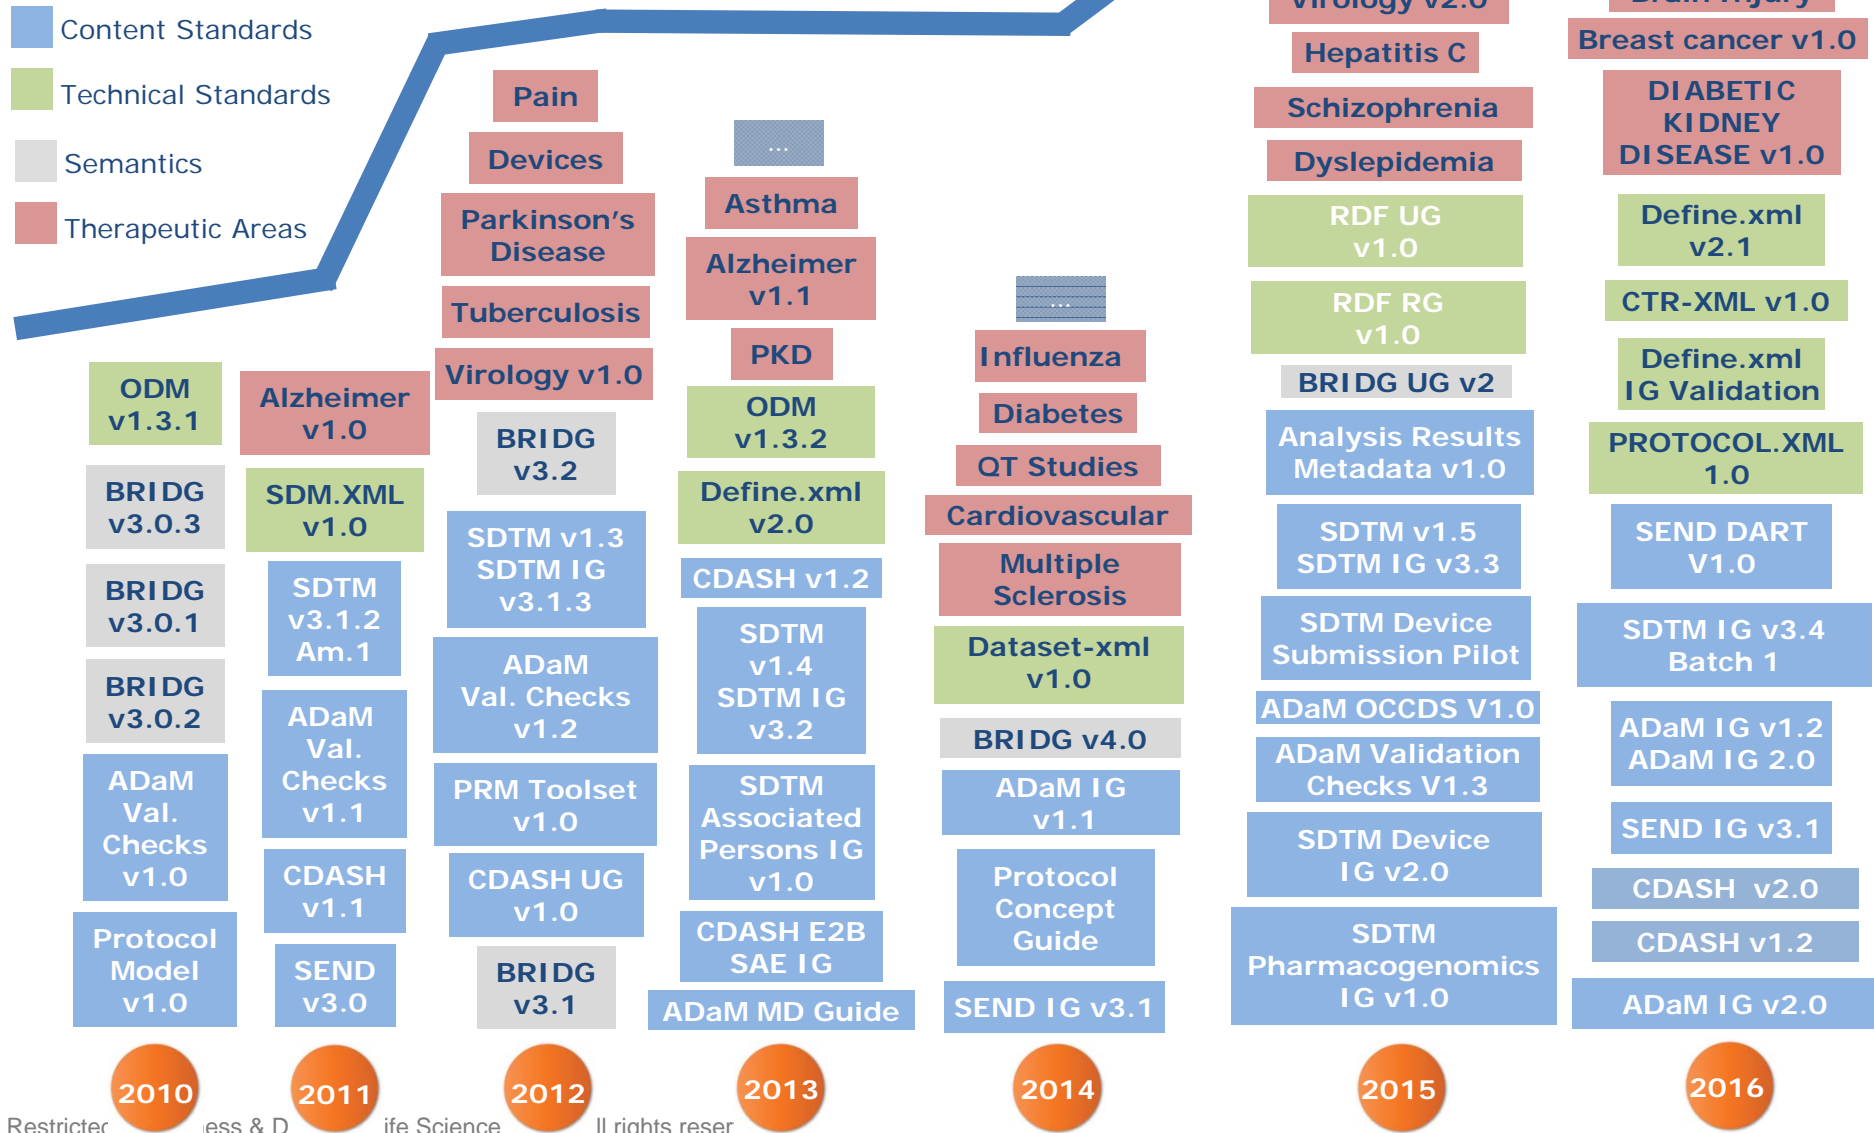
Content Standards

Technical Standards

Semantics

Therapeutic Areas

ODM v1.3.1

BRIDG v3.0.3

BRIDG v3.0.1

BRIDG v3.0.2

ADaM Val. Checks v1.0

Protocol Model v1.0

2010

Alzheimer v1.0

SDM.XML v1.0

SDTM v3.1.2 Am.1

ADaM Val. Checks v1.1

CDASH v1.1

SEND v3.0

2011

Pain

Devices

Parkinson's Disease

Tuberculosis

Virology v1.0

BRIDG v3.2

SDTM v1.3 SDTM IG v3.1.3

ADaM Val. Checks v1.2

PRM Toolset v1.0

CDASH UG v1.0

BRIDG v3.1

2012

...

Asthma

Alzheimer v1.1

PKD

ODM v1.3.2

Define.xml v2.0

CDASH v1.2

SDTM v1.4 SDTM IG v3.2

SDTM Associated Persons IG v1.0

CDASH E2B SAE IG

ADaM MD Guide

2013

...

Influenza

Diabetes

QT Studies

Cardiovascular

Multiple Sclerosis

Dataset-xml v1.0

BRIDG v4.0

ADaM IG v1.1

Protocol Concept Guide

SEND IG v3.1

2014

Virology v2.0

Hepatitis C

Schizophrenia

Dyslepidemia

RDF UG v1.0

RDF RG v1.0

BRIDG UG v2

Analysis Results Metadata v1.0

SDTM v1.5 SDTM IG v3.3

SDTM Device Submission Pilot

ADaM OCCDS V1.0

ADaM Validation Checks V1.3

SDTM Device IG v2.0

SDTM Pharmacogenomics IG v1.0

2015

Brain Injury

Breast cancer v1.0

DIABETIC KIDNEY DISEASE v1.0

Define.xml v2.1

CTR-XML v1.0

Define.xml IG Validation

PROTOCOL.XML 1.0

SEND DART V1.0

SDTM IG v3.4 Batch 1

ADaM IG v1.2 ADaM IG 2.0

SEND IG v3.1

CDASH v2.0

CDASH v1.2

ADaM IG v2.0

2016

Restricted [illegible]ess & D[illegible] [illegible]ife Science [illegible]ll rights reser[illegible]